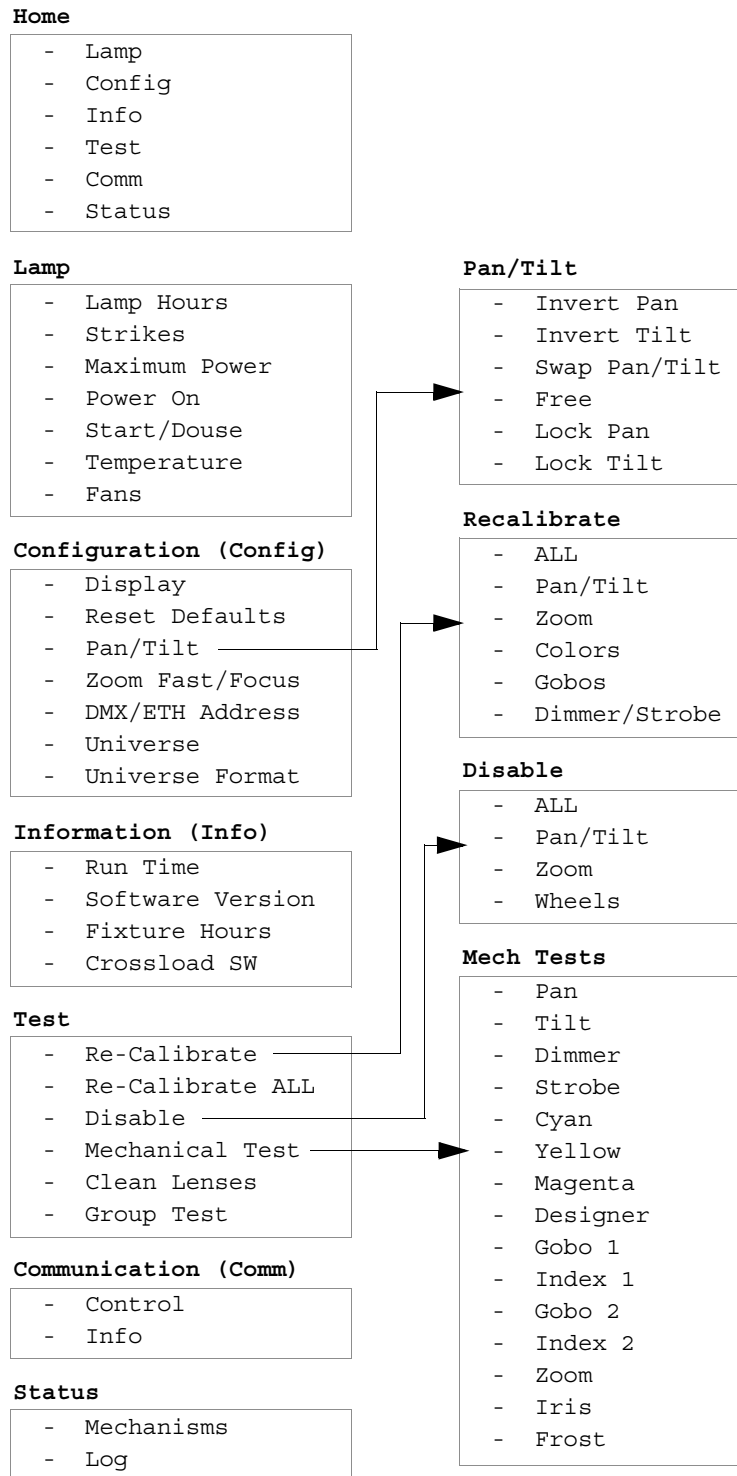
**Home**
- Lamp
- Config
- Info
- Test
- Comm
- Status

**Lamp**
- Lamp Hours
- Strikes
- Maximum Power
- Power On
- Start/Douse
- Temperature
- Fans

**Configuration (Config)**
- Display
- Reset Defaults
- Pan/Tilt
- Zoom Fast/Focus
- DMX/ETH Address
- Universe
- Universe Format

**Information (Info)**
- Run Time
- Software Version
- Fixture Hours
- Crossload SW

**Test**
- Re-Calibrate
- Re-Calibrate ALL
- Disable
- Mechanical Test
- Clean Lenses
- Group Test

**Communication (Comm)**
- Control
- Info

**Status**
- Mechanisms
- Log

**Pan/Tilt**
- Invert Pan
- Invert Tilt
- Swap Pan/Tilt
- Free
- Lock Pan
- Lock Tilt

**Recalibrate**
- ALL
- Pan/Tilt
- Zoom
- Colors
- Gobos
- Dimmer/Strobe

**Disable**
- ALL
- Pan/Tilt
- Zoom
- Wheels

**Mech Tests**
- Pan
- Tilt
- Dimmer
- Strobe
- Cyan
- Yellow
- Magenta
- Designer
- Gobo 1
- Index 1
- Gobo 2
- Index 2
- Zoom
- Iris
- Frost